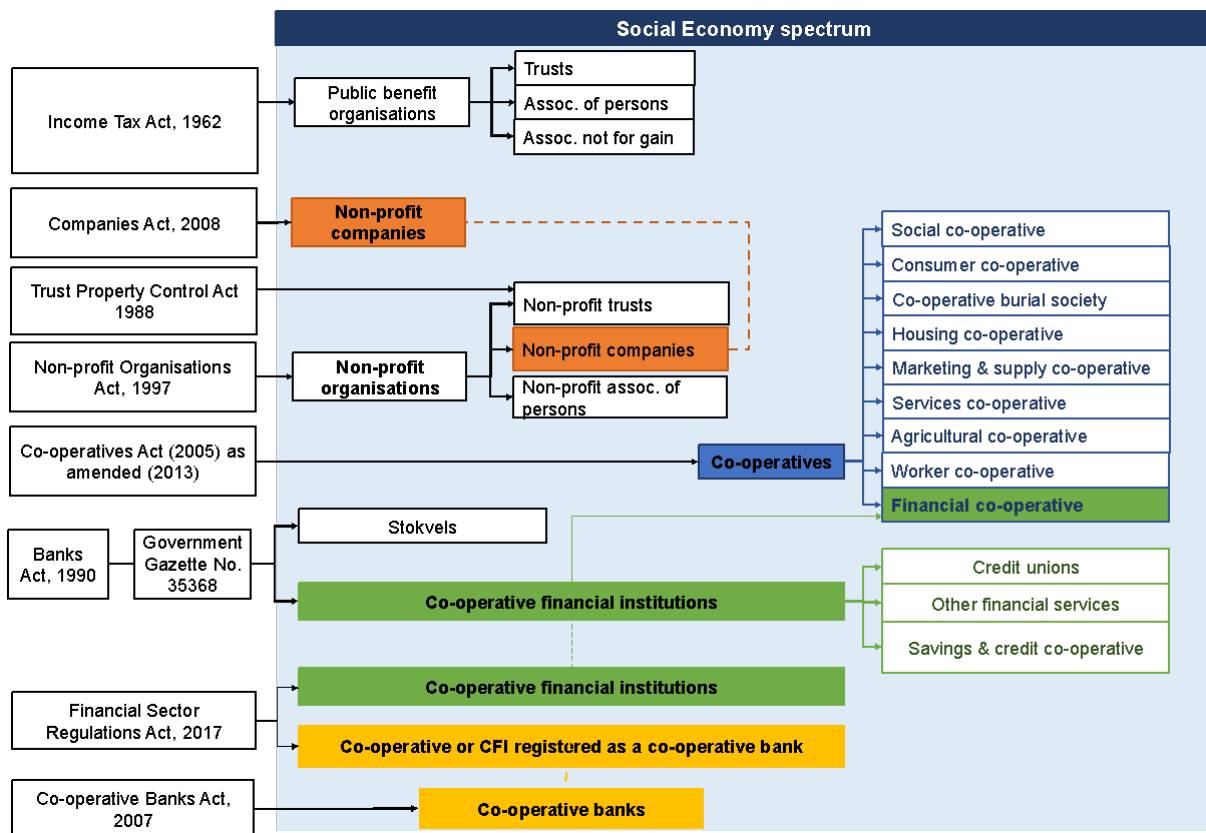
Social Economy spectrum

Income Tax Act, 1962

Public benefit organisations

Trusts

Assoc. of persons

Assoc. not for gain

Companies Act, 2008

Non-profit companies

Trust Property Control Act 1988

Non-profit Organisations Act, 1997

Non-profit organisations

Non-profit trusts

Non-profit companies

Non-profit assoc. of persons

Co-operatives Act (2005) as amended (2013)

Co-operatives

Social co-operative

Consumer co-operative

Co-operative burial society

Housing co-operative

Marketing & supply co-operative

Services co-operative

Agricultural co-operative

Worker co-operative

Financial co-operative

Banks Act, 1990

Government Gazette No. 35368

Stokvels

Co-operative financial institutions

Credit unions

Other financial services

Savings & credit co-operative

Financial Sector Regulations Act, 2017

Co-operative financial institutions

Co-operative or CFI registered as a co-operative bank

Co-operative Banks Act, 2007

Co-operative banks